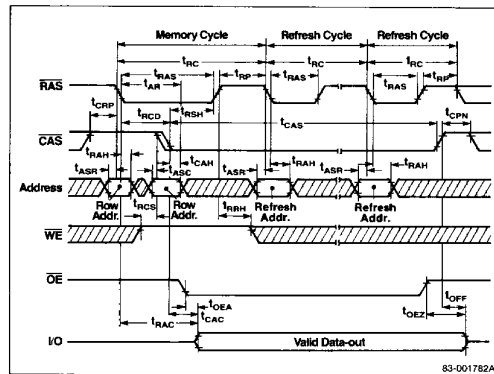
Memory Cycle
Refresh Cycle
Refresh Cycle
$t_{RC}$
$t_{RC}$
$t_{RC}$
$t_{RAS}$
$t_{RP}$
$t_{RAS}$
$t_{RAS}$
$t_{RP}$
$t_{AR}$
$\overline{RAS}$
$t_{CRP}$
$t_{RCD}$
$t_{RSH}$
$t_{CAS}$
$t_{CPN}$
$\overline{CAS}$
$t_{RAH}$
$t_{CAH}$
$t_{ASR}$
$t_{ASC}$
$t_{ASR}$
$t_{RAH}$
$t_{ASR}$
$t_{RAH}$
Address
Row Addr.
$t_{RCS}$
Row Addr.
$t_{RRH}$
Refresh Addr.
Refresh Addr.
$\overline{WE}$
$\overline{OE}$
$t_{OEA}$
$t_{CAC}$
$t_{RAC}$
$t_{OEZ}$
$t_{OFF}$
I/O
Valid Data-out
83-001782A